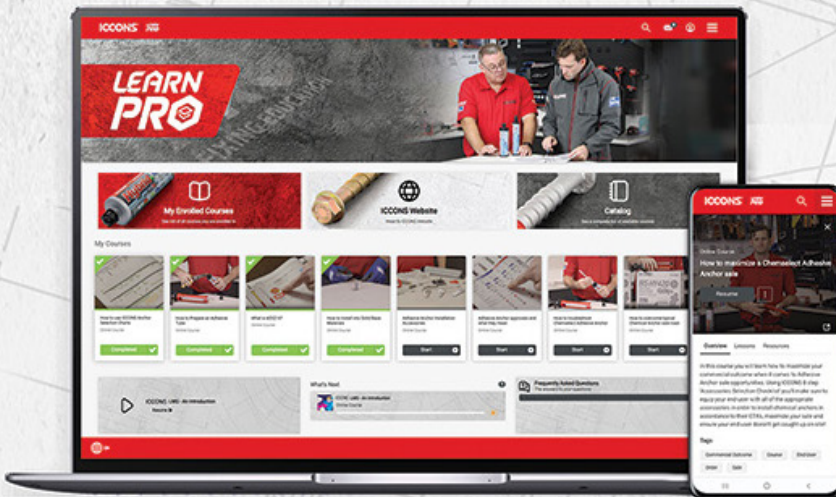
ICCONS

LEARN PRO

My Enrolled Courses

ICCONS Website

Catalog

My Courses

Completed

Completed

Completed

Completed

Start

Start

Start

Start

ICCONS LMS - An Introduction

What's Next

Frequently Asked Questions

ICCONS

Online Course

How to maximize a Chemselect Adhesive Anchor sale

Resume

Overview Lessons Resources

In this course you will learn how to maximize your commercial outcome when it comes to Adhesive Anchor sale opportunities. Using ICCONS 8 step 'Accessories Selection Checklist' you'll make sure to equip your end user with all of the appropriate accessories in order to install chemical anchors in accordance to their ETA's, maximize your sale and ensure your end user doesn't get caught up on site!

Tags

Commercial Outcome

Course

End User

Order

Sale